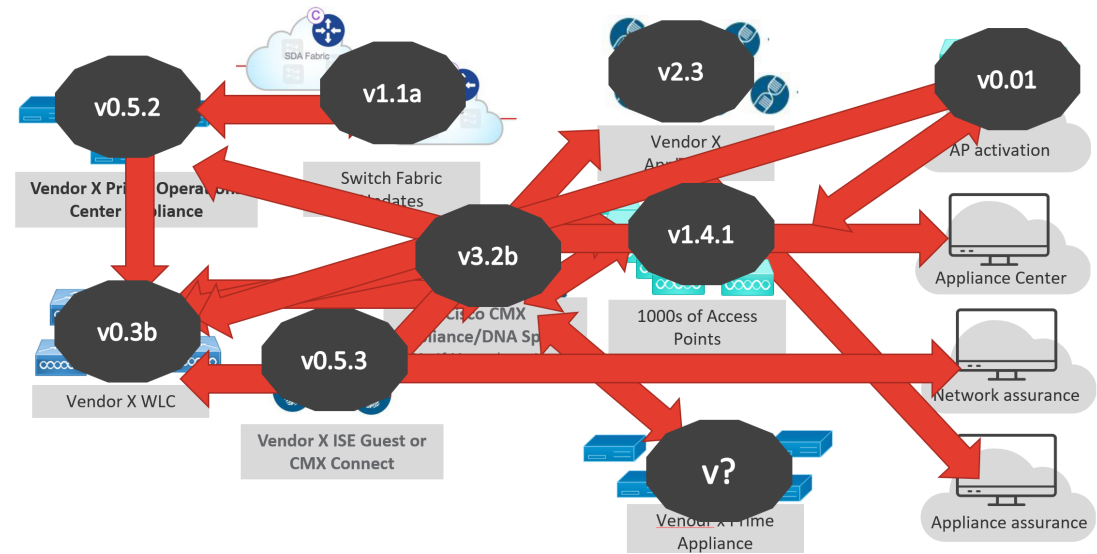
SDA Fabric

v0.5.2

v1.1a

v2.3

v0.01

Vendor X Prime Operations Center Appliance

Switch Fabric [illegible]dates

Vendor X Ap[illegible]

AP activation

v3.2b

v1.4.1

Appliance Center

v0.3b

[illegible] Cisco CMX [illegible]liance/DNA Sp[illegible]

1000s of Access Points

v0.5.3

Network assurance

Vendor X WLC

Vendor X ISE Guest or CMX Connect

v?

Vendor X Prime Appliance

Appliance assurance